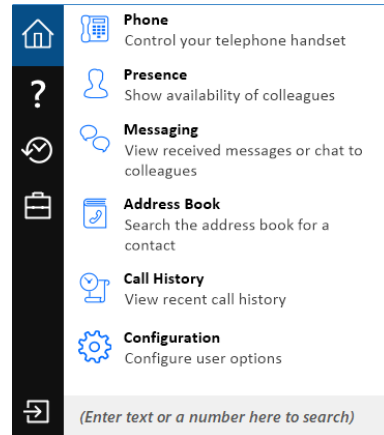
?

**Phone**
Control your telephone handset

**Presence**
Show availability of colleagues

**Messaging**
View received messages or chat to colleagues

**Address Book**
Search the address book for a contact

**Call History**
View recent call history

**Configuration**
Configure user options

*(Enter text or a number here to search)*